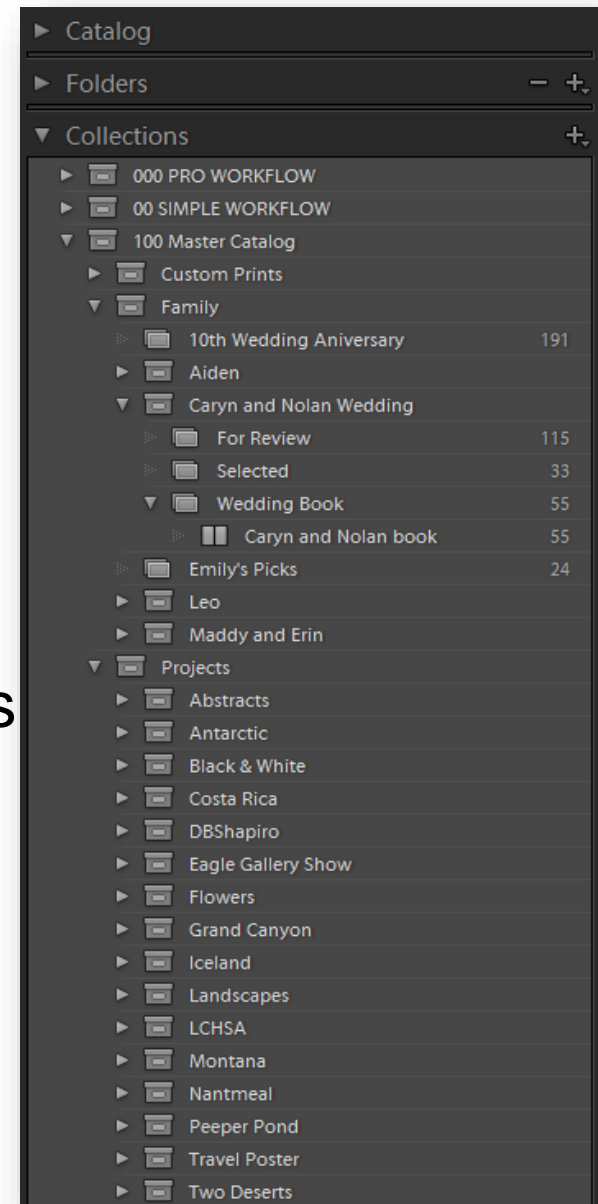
Catalog
Folders
Collections
000 PRO WORKFLOW
00 SIMPLE WORKFLOW
100 Master Catalog
Custom Prints
Family
10th Wedding Aniversary 191
Aiden
Caryn and Nolan Wedding
For Review 115
Selected 33
Wedding Book 55
Caryn and Nolan book 55
Emily's Picks 24
Leo
Maddy and Erin
Projects
Abstracts
Antarctic
Black & White
Costa Rica
DBShapiro
Eagle Gallery Show
Flowers
Grand Canyon
Iceland
Landscapes
LCHSA
Montana
Nantmeal
Peeper Pond
Travel Poster
Two Deserts